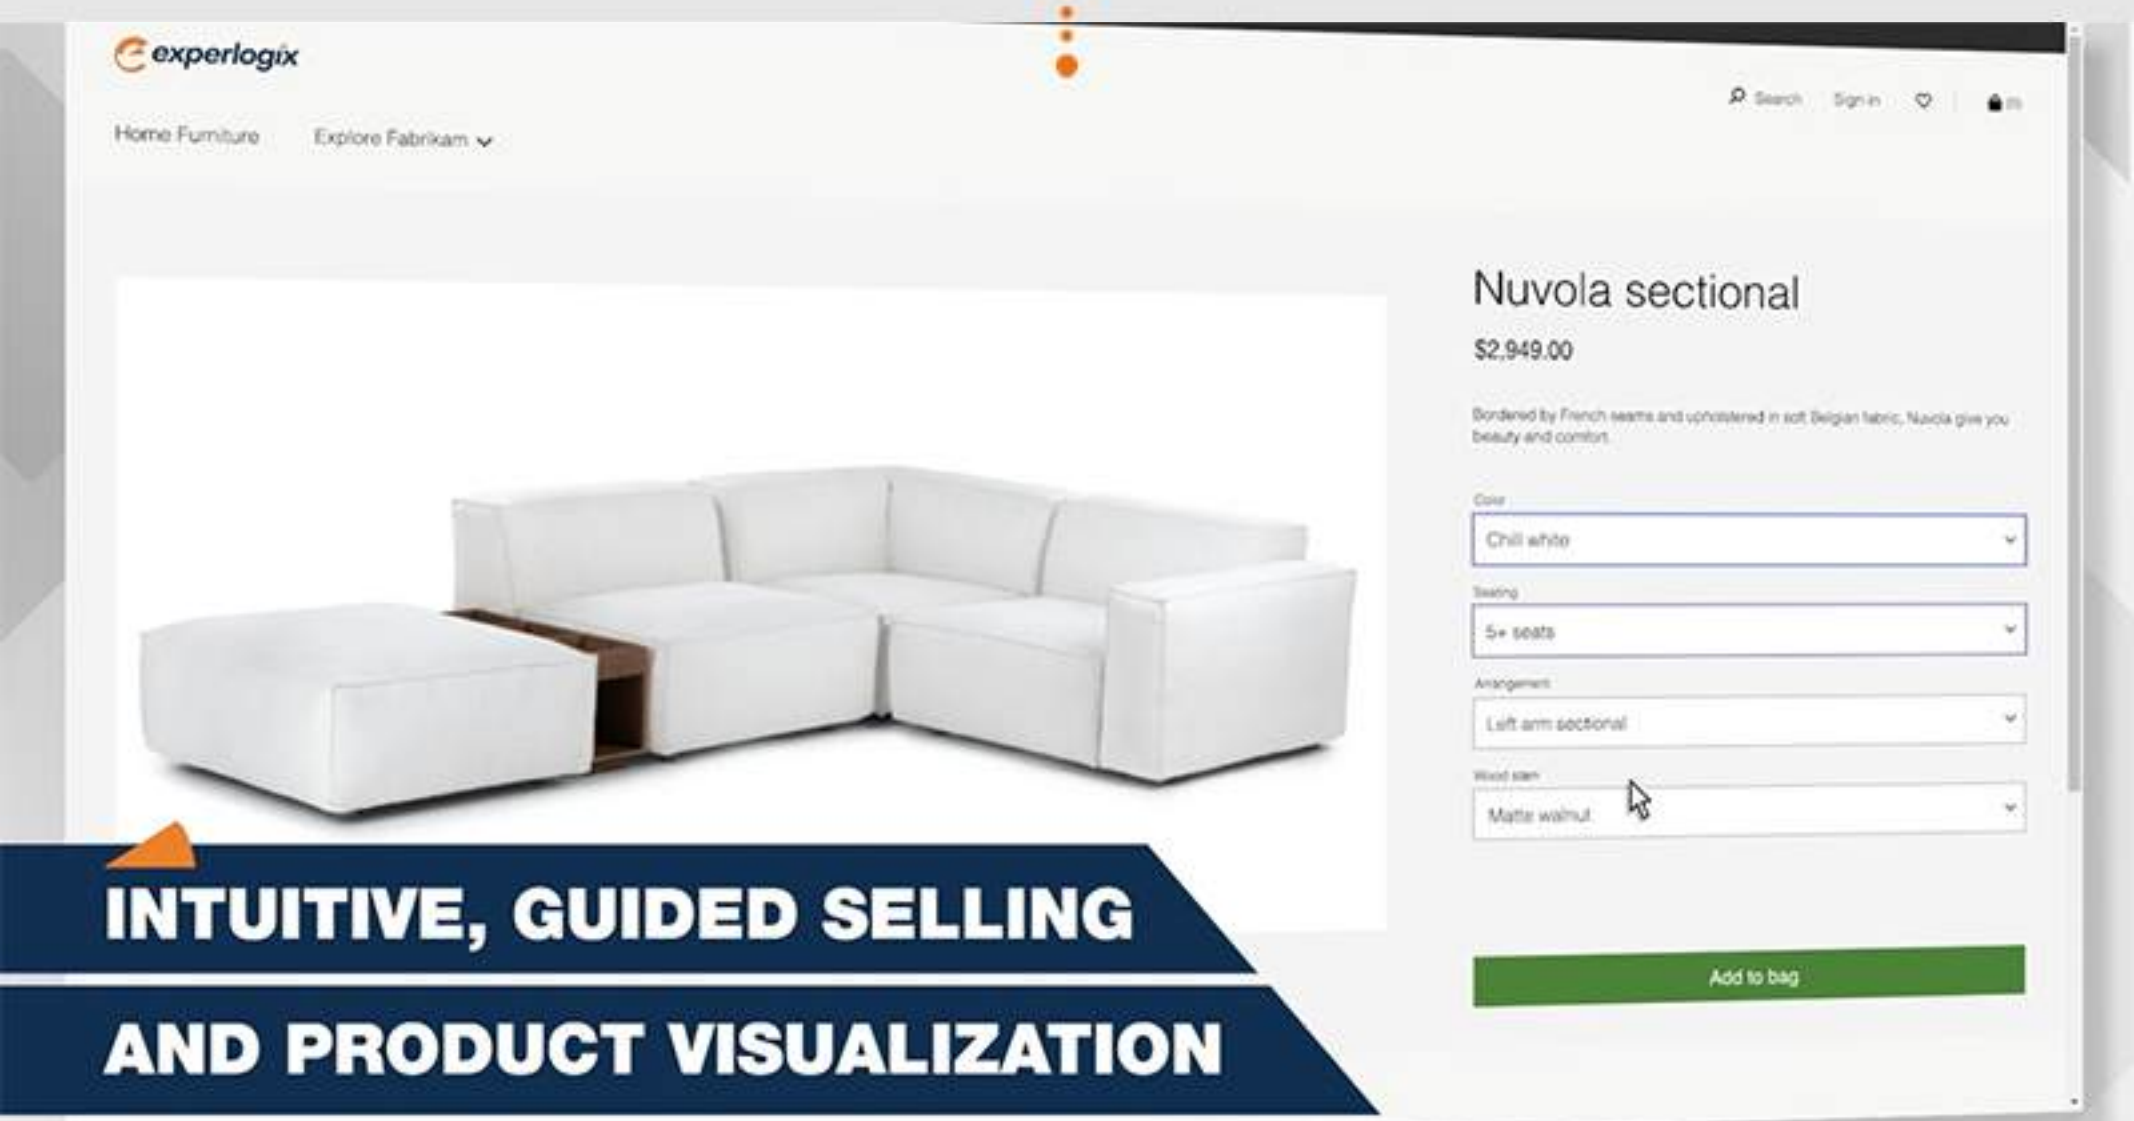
experlogix

Home Furniture Explore Fabrikam

Search Sign in

Nuvola sectional

$2,949.00

Bordered by French seams and upholstered in soft Belgian fabric, Nuvola give you beauty and comfort.

Color
Chill white

Seating
5+ seats

Arrangement
Left arm sectional

Wood stain
Matte walnut

Add to bag

INTUITIVE, GUIDED SELLING
AND PRODUCT VISUALIZATION